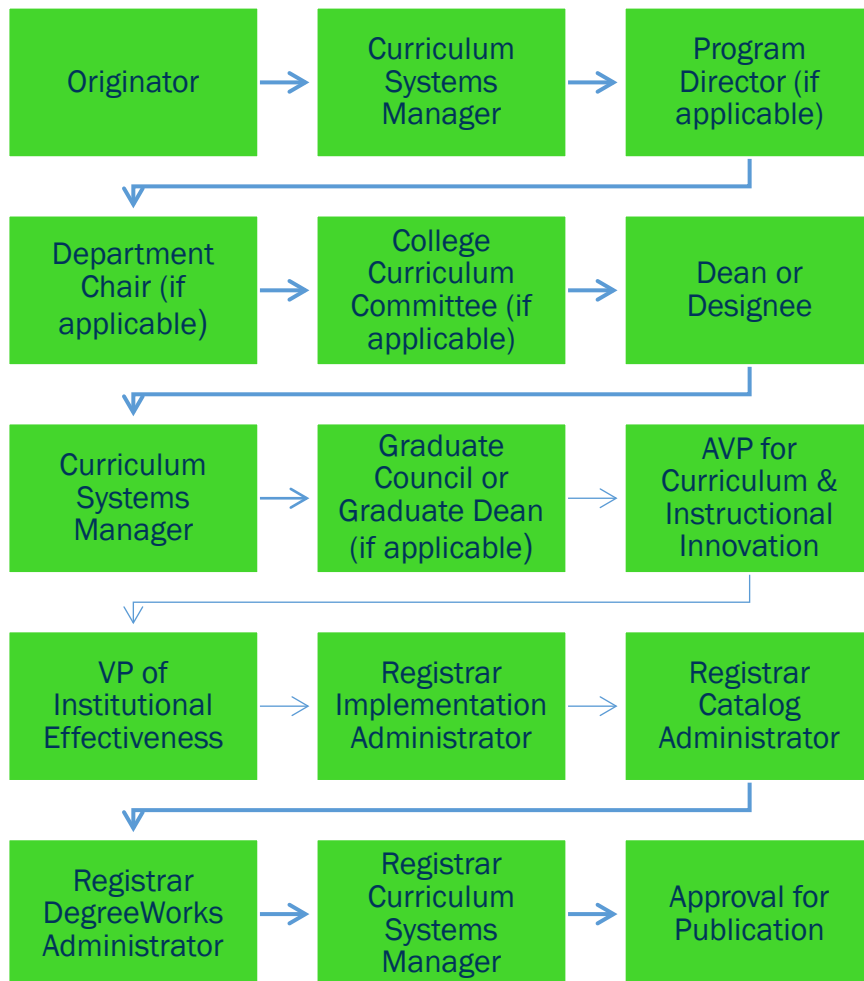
Originator

Curriculum Systems Manager

Program Director (if applicable)

Department Chair (if applicable)

College Curriculum Committee (if applicable)

Dean or Designee

Curriculum Systems Manager

Graduate Council or Graduate Dean (if applicable)

AVP for Curriculum & Instructional Innovation

VP of Institutional Effectiveness

Registrar Implementation Administrator

Registrar Catalog Administrator

Registrar DegreeWorks Administrator

Registrar Curriculum Systems Manager

Approval for Publication